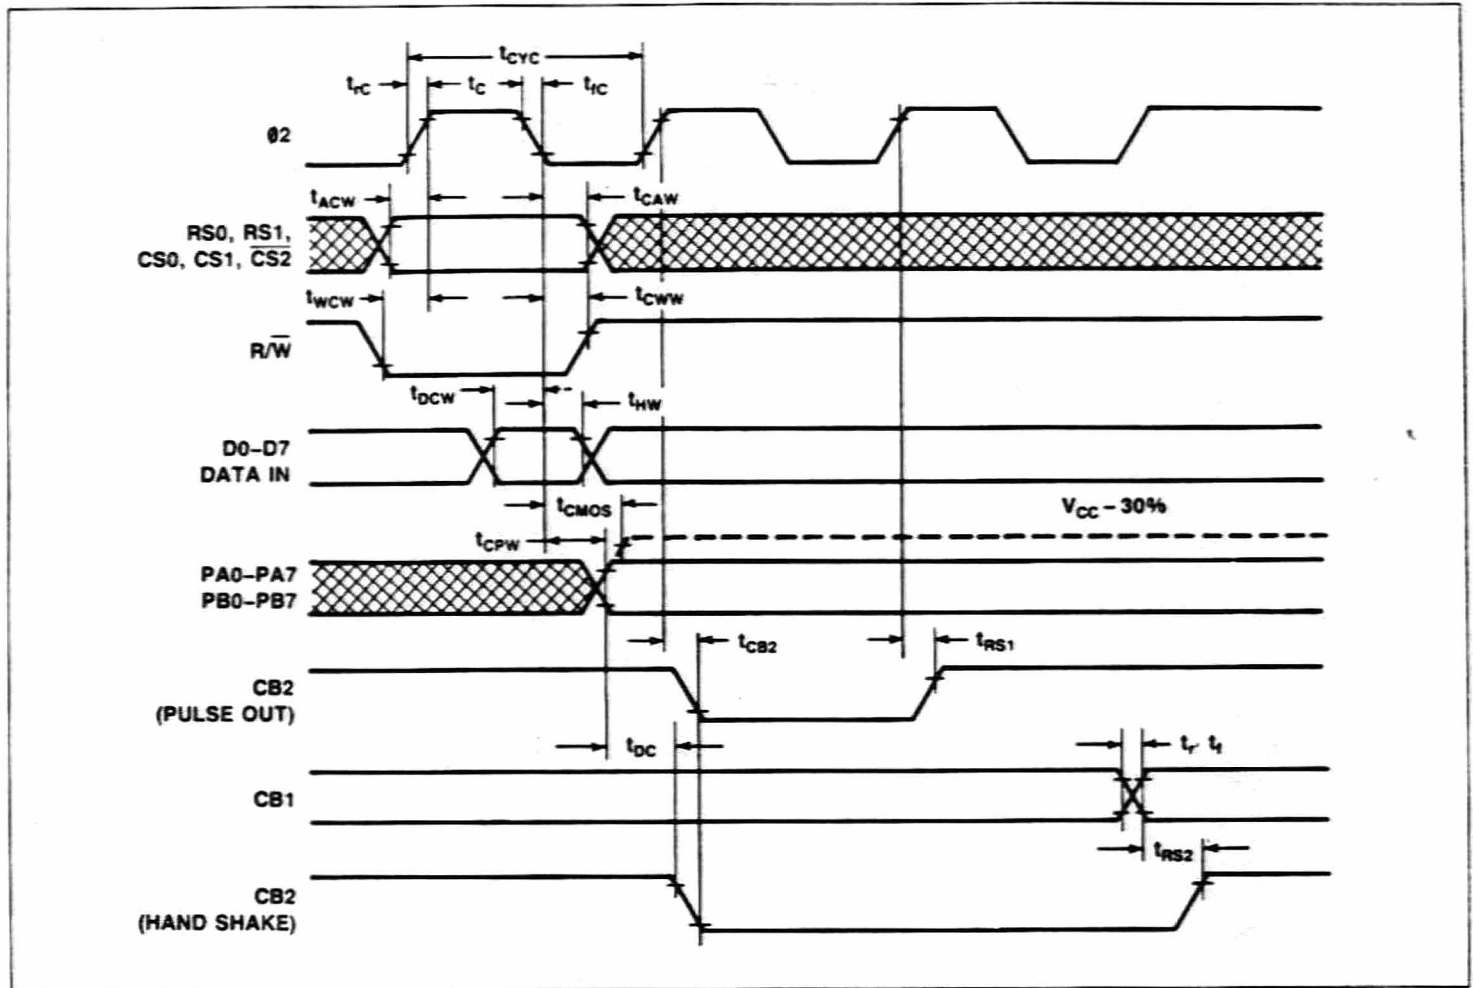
$t_{CYC}$
$t_{rC}$
$t_C$
$t_{fC}$
Ø2
$t_{ACW}$
$t_{CAW}$
RS0, RS1, CS0, CS1, $\overline{CS2}$
$t_{WCW}$
$t_{CWW}$
R/$\overline{W}$
$t_{DCW}$
$t_{HW}$
D0–D7
DATA IN
$t_{CMOS}$
$V_{CC}$ – 30%
$t_{CPW}$
PA0–PA7
PB0–PB7
$t_{CB2}$
$t_{RS1}$
CB2
(PULSE OUT)
$t_{DC}$
$t_r$, $t_f$
CB1
$t_{RS2}$
CB2
(HAND SHAKE)